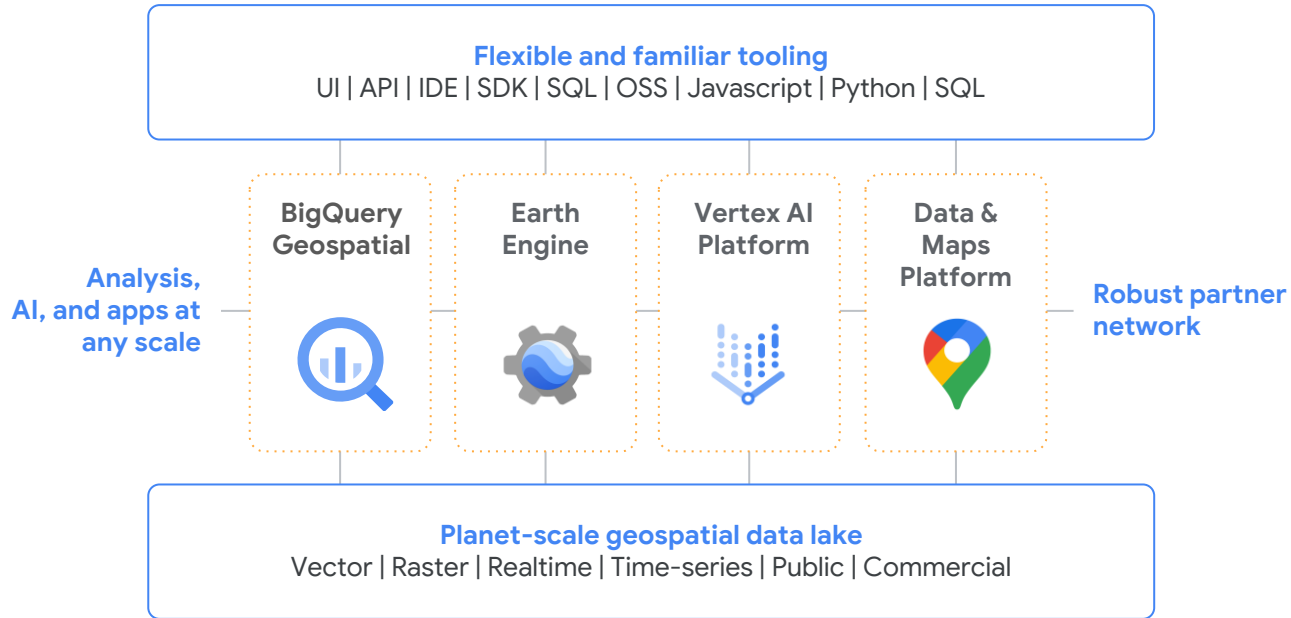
Flexible and familiar tooling
UI | API | IDE | SDK | SQL | OSS | Javascript | Python | SQL

Analysis, AI, and apps at any scale

BigQuery Geospatial

Earth Engine

Vertex AI Platform

Data & Maps Platform

Robust partner network

Planet-scale geospatial data lake
Vector | Raster | Realtime | Time-series | Public | Commercial